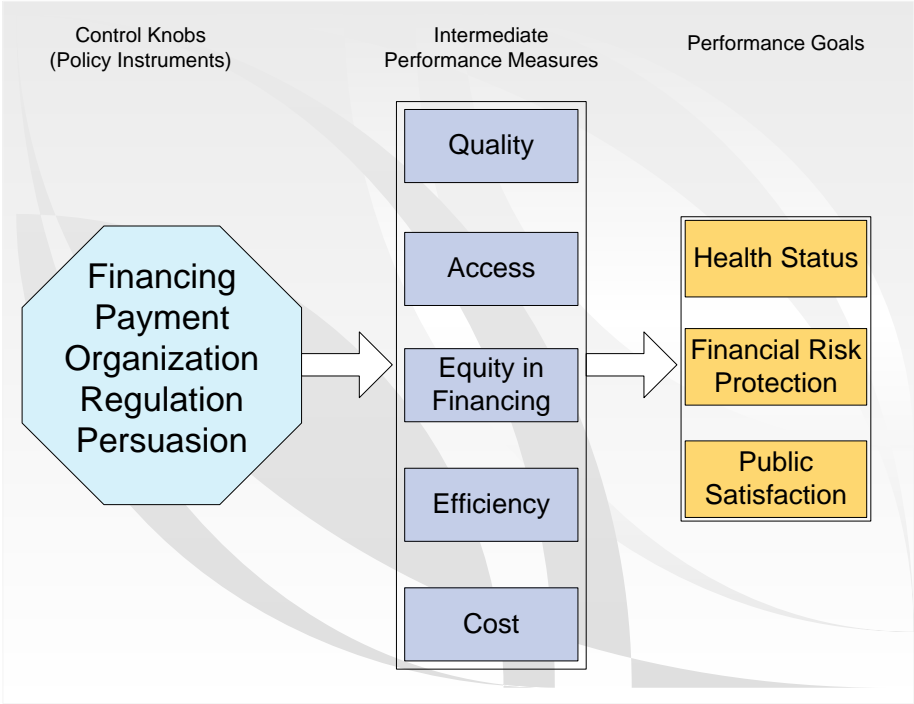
Control Knobs
(Policy Instruments)

Intermediate
Performance Measures

Performance Goals

Financing
Payment
Organization
Regulation
Persuasion

Quality

Access

Equity in Financing

Efficiency

Cost

Health Status

Financial Risk Protection

Public Satisfaction